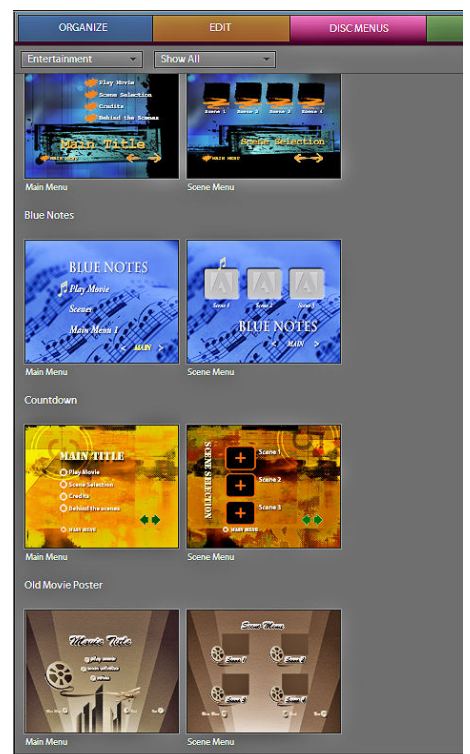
ORGANIZE | EDIT | DISC MENUS

Entertainment | Show All

Play Movie
Scene Selection
Credits
Behind the Scenes
Main Title
MAIN MENU

Scene 1 Scene 2 Scene 3 Scene 4
Scene Selection
MAIN MENU

Main Menu
Scene Menu

Blue Notes

BLUE NOTES
Play Movie
Scenes
Main Menu 1
MAIN

Scene 1 Scene 2 Scene 3
BLUE NOTES
MAIN

Main Menu
Scene Menu

Countdown

MAIN TITLE
Play Movie
Scene Selection
Credits
Behind the scenes
MAIN MENU

SCENE SELECTION
Scene 1
Scene 2
Scene 3
MAIN MENU

Main Menu
Scene Menu

Old Movie Poster

Movie Title
Play movie
Scene selection
Special features

Scene Menu
Scene 1
Scene 2
Scene 3
Scene 4

Main Menu
Scene Menu